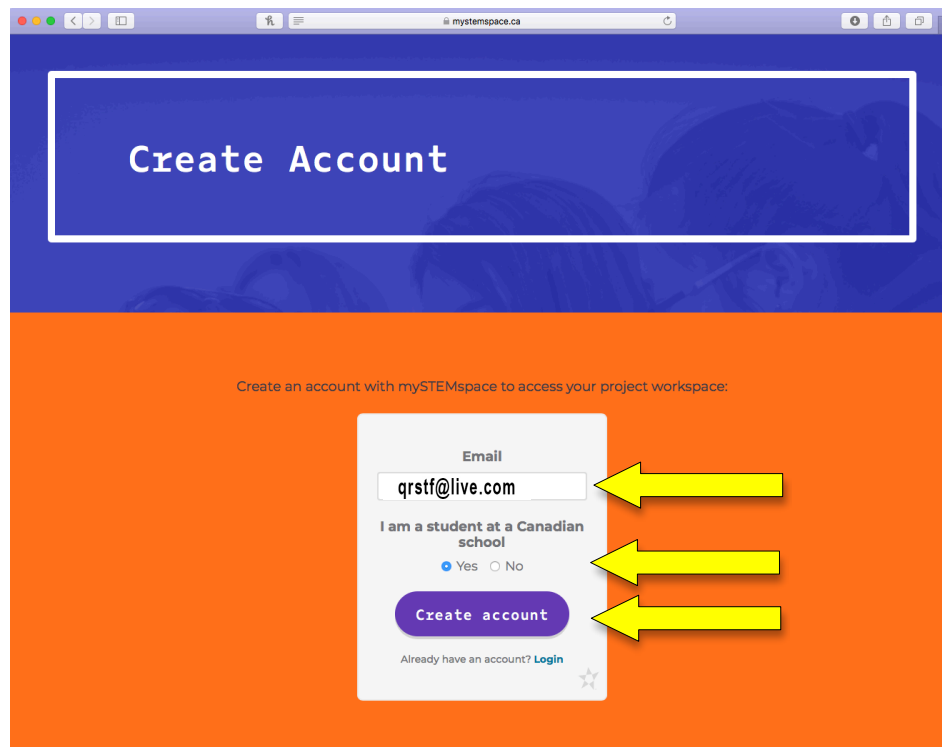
mystemspace.ca

Create Account

Create an account with mySTEMspace to access your project workspace:

Email

qrstf@live.com

I am a student at a Canadian school

Yes No

Create account

Already have an account? Login